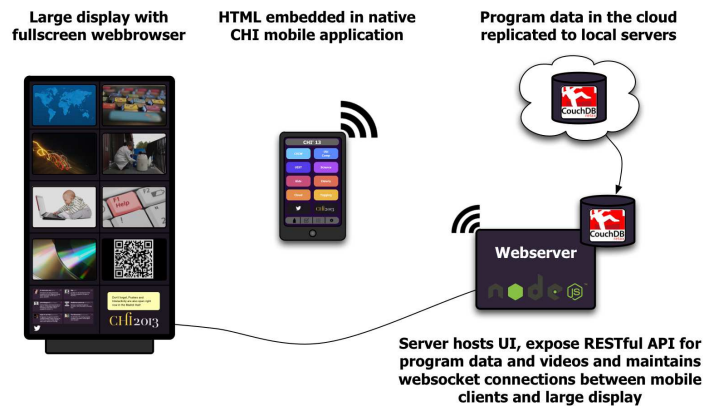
Large display with fullscreen webbrowser

HTML embedded in native CHI mobile application

Program data in the cloud replicated to local servers

CouchDB

CouchDB

Webserver

node

JS

CHI 13

CHi2013

F1 Help

CHi2013

Server hosts UI, expose RESTful API for program data and videos and maintains websocket connections between mobile clients and large display